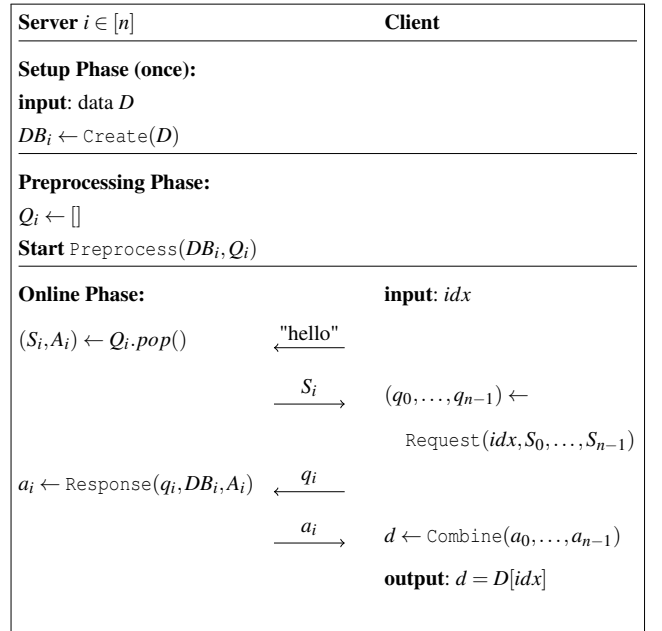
| Server $i \in [n]$ | | Client |
|---|---|---|
| **Setup Phase (once):** | | |
| **input**: data $D$ | | |
| $DB_i \leftarrow \texttt{Create}(D)$ | | |
| **Preprocessing Phase:** | | |
| $Q_i \leftarrow []$ | | |
| **Start** $\texttt{Preprocess}(DB_i, Q_i)$ | | |
| **Online Phase:** | | **input**: $idx$ |
| $(S_i, A_i) \leftarrow Q_i.pop()$ | "hello" $\longleftarrow$ | |
| | $S_i \longrightarrow$ | $(q_0, \ldots, q_{n-1}) \leftarrow$ $\texttt{Request}(idx, S_0, \ldots, S_{n-1})$ |
| $a_i \leftarrow \texttt{Response}(q_i, DB_i, A_i)$ | $q_i \longleftarrow$ | |
| | $a_i \longrightarrow$ | $d \leftarrow \texttt{Combine}(a_0, \ldots, a_{n-1})$ |
| | | **output**: $d = D[idx]$ |